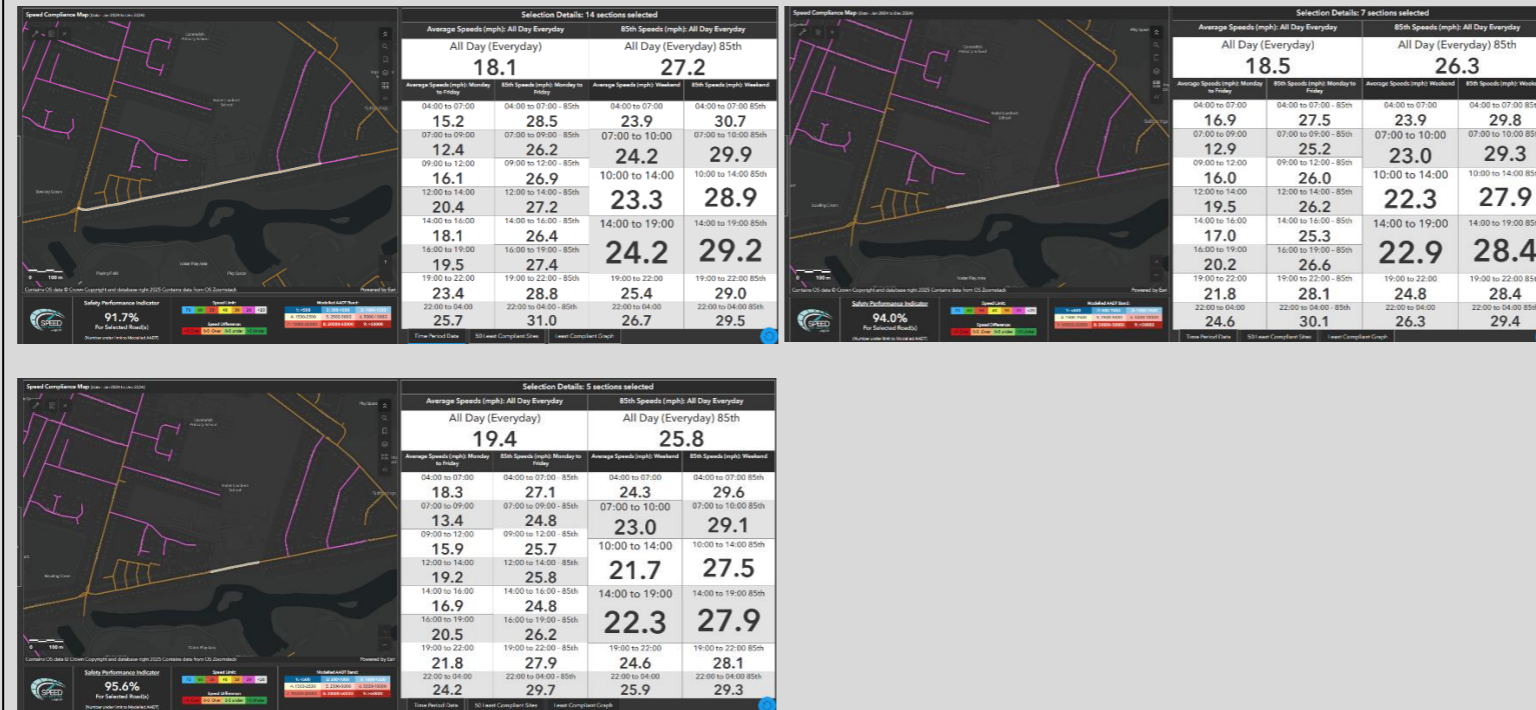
Speed Compliance Map

Selection Details: 14 sections selected

| Average Speeds (mph): All Day Everyday | 85th Speeds (mph): All Day Everyday |
|---|---|
| All Day (Everyday) 18.1 | All Day (Everyday) 85th 27.2 |

| Average Speeds (mph): Monday to Friday | 85th Speeds (mph): Monday to Friday | Average Speeds (mph): Weekend | 85th Speeds (mph): Weekend |
|---|---|---|---|
| 04:00 to 07:00 15.2 | 04:00 to 07:00 - 85th 28.5 | 04:00 to 07:00 23.9 | 04:00 to 07:00 85th 30.7 |
| 07:00 to 09:00 12.4 | 07:00 to 09:00 - 85th 26.2 | 07:00 to 10:00 24.2 | 07:00 to 10:00 85th 29.9 |
| 09:00 to 12:00 16.1 | 09:00 to 12:00 - 85th 26.9 | 10:00 to 14:00 23.3 | 10:00 to 14:00 85th 28.9 |
| 12:00 to 14:00 20.4 | 12:00 to 14:00 - 85th 27.2 | | |
| 14:00 to 16:00 18.1 | 14:00 to 16:00 - 85th 26.4 | 14:00 to 19:00 24.2 | 14:00 to 19:00 85th 29.2 |
| 16:00 to 19:00 19.5 | 16:00 to 19:00 - 85th 27.4 | | |
| 19:00 to 22:00 23.4 | 19:00 to 22:00 - 85th 28.8 | 19:00 to 22:00 25.4 | 19:00 to 22:00 85th 29.0 |
| 22:00 to 04:00 25.7 | 22:00 to 04:00 - 85th 31.0 | 22:00 to 04:00 26.7 | 22:00 to 04:00 85th 29.5 |

Safety Performance Indicator 91.7% For Selected Road(s)
Speed Limit: Speed Difference Modelled AADT Band
Contains OS data © Crown Copyright and database right 2025 Contains data from OS Zoomstack
Powered by Esri
100 m
Time Period Data | 50 Least Compliant Sites | Least Compliant Graph

Speed Compliance Map

Selection Details: 7 sections selected

| Average Speeds (mph): All Day Everyday | 85th Speeds (mph): All Day Everyday |
|---|---|
| All Day (Everyday) 18.5 | All Day (Everyday) 85th 26.3 |

| Average Speeds (mph): Monday to Friday | 85th Speeds (mph): Monday to Friday | Average Speeds (mph): Weekend | 85th Speeds (mph): Weekend |
|---|---|---|---|
| 04:00 to 07:00 16.9 | 04:00 to 07:00 - 85th 27.5 | 04:00 to 07:00 23.9 | 04:00 to 07:00 85th 29.8 |
| 07:00 to 09:00 12.9 | 07:00 to 09:00 - 85th 25.2 | 07:00 to 10:00 23.0 | 07:00 to 10:00 85th 29.3 |
| 09:00 to 12:00 16.0 | 09:00 to 12:00 - 85th 26.0 | 10:00 to 14:00 22.3 | 10:00 to 14:00 85th 27.9 |
| 12:00 to 14:00 19.5 | 12:00 to 14:00 - 85th 26.2 | | |
| 14:00 to 16:00 17.0 | 14:00 to 16:00 - 85th 25.3 | 14:00 to 19:00 22.9 | 14:00 to 19:00 85th 28.4 |
| 16:00 to 19:00 20.2 | 16:00 to 19:00 - 85th 26.6 | | |
| 19:00 to 22:00 21.8 | 19:00 to 22:00 - 85th 28.1 | 19:00 to 22:00 24.8 | 19:00 to 22:00 85th 28.4 |
| 22:00 to 04:00 24.6 | 22:00 to 04:00 - 85th 30.1 | 22:00 to 04:00 26.3 | 22:00 to 04:00 85th 29.4 |

Safety Performance Indicator 94.0% For Selected Road(s)
Time Period Data | 50 Least Compliant Sites | Least Compliant Graph

Speed Compliance Map

Selection Details: 5 sections selected

| Average Speeds (mph): All Day Everyday | 85th Speeds (mph): All Day Everyday |
|---|---|
| All Day (Everyday) 19.4 | All Day (Everyday) 85th 25.8 |

| Average Speeds (mph): Monday to Friday | 85th Speeds (mph): Monday to Friday | Average Speeds (mph): Weekend | 85th Speeds (mph): Weekend |
|---|---|---|---|
| 04:00 to 07:00 18.3 | 04:00 to 07:00 - 85th 27.1 | 04:00 to 07:00 24.3 | 04:00 to 07:00 85th 29.6 |
| 07:00 to 09:00 13.4 | 07:00 to 09:00 - 85th 24.8 | 07:00 to 10:00 23.0 | 07:00 to 10:00 85th 29.1 |
| 09:00 to 12:00 15.9 | 09:00 to 12:00 - 85th 25.7 | 10:00 to 14:00 21.7 | 10:00 to 14:00 85th 27.5 |
| 12:00 to 14:00 19.2 | 12:00 to 14:00 - 85th 25.8 | | |
| 14:00 to 16:00 16.9 | 14:00 to 16:00 - 85th 24.8 | 14:00 to 19:00 22.3 | 14:00 to 19:00 85th 27.9 |
| 16:00 to 19:00 20.5 | 16:00 to 19:00 - 85th 26.2 | | |
| 19:00 to 22:00 21.8 | 19:00 to 22:00 - 85th 27.9 | 19:00 to 22:00 24.6 | 19:00 to 22:00 85th 28.1 |
| 22:00 to 04:00 24.2 | 22:00 to 04:00 - 85th 29.7 | 22:00 to 04:00 25.9 | 22:00 to 04:00 85th 29.3 |

Safety Performance Indicator 95.6% For Selected Road(s)
Contains OS data © Crown Copyright and database right 2025 Contains data from OS Zoomstack
Powered by Esri
Time Period Data | 50 Least Compliant Sites | Least Compliant Graph